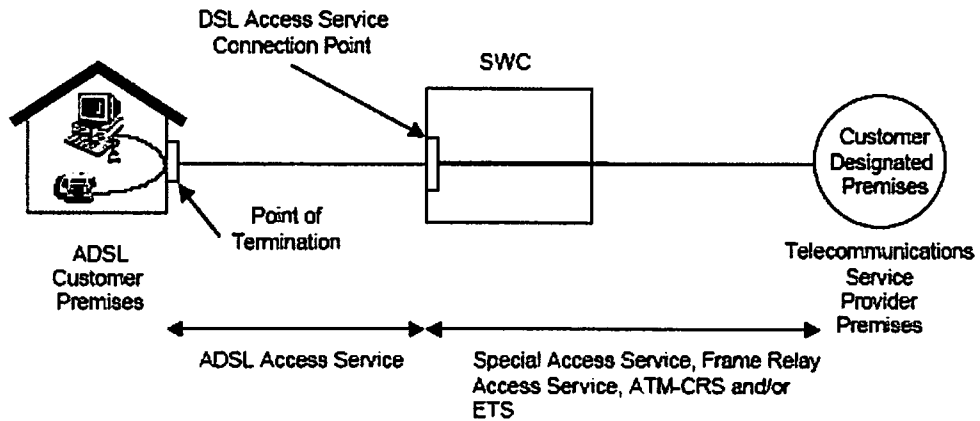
DSL Access Service Connection Point

SWC

Customer Designated Premises

Point of Termination

ADSL Customer Premises

Telecommunications Service Provider Premises

ADSL Access Service

Special Access Service, Frame Relay Access Service, ATM-CRS and/or ETS